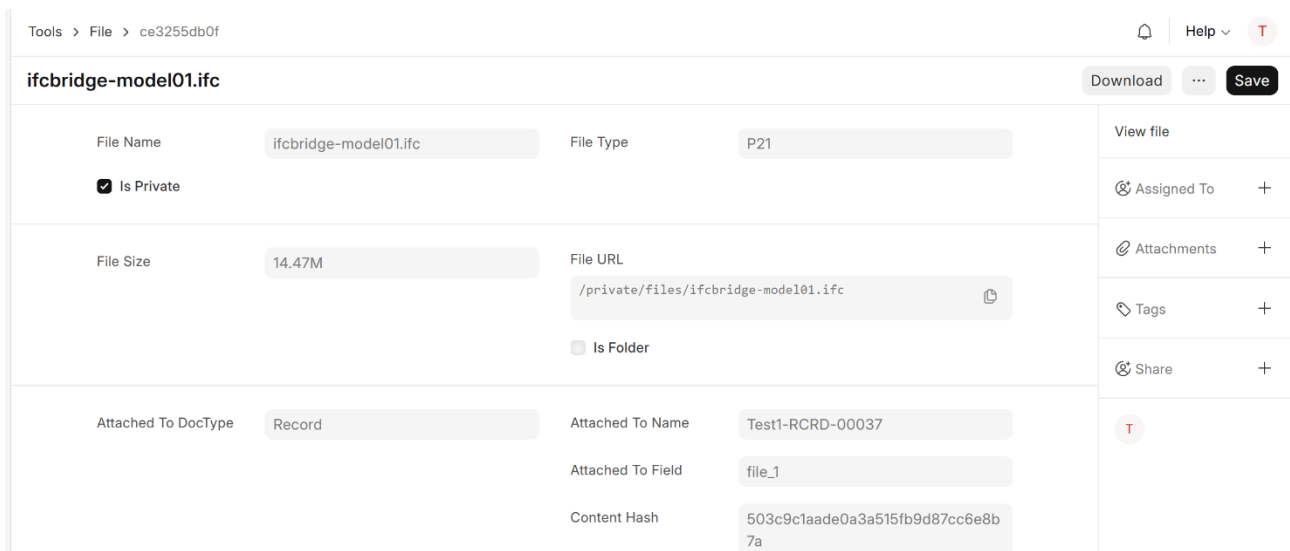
Tools > File > ce3255db0f

Help T

ifcbridge-model01.ifc

Download ··· Save

File Name ifcbridge-model01.ifc

File Type P21

Is Private

File Size 14.47M

File URL /private/files/ifcbridge-model01.ifc

Is Folder

Attached To DocType Record

Attached To Name Test1-RCRD-00037

Attached To Field file_1

Content Hash 503c9c1aade0a3a515fb9d87cc6e8b7a

View file

Assigned To +

Attachments +

Tags +

Share +

T